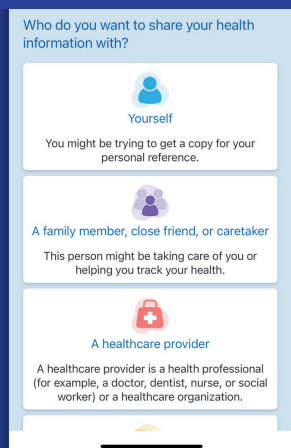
Who do you want to share your health information with?

Yourself

You might be trying to get a copy for your personal reference.

A family member, close friend, or caretaker

This person might be taking care of you or helping you track your health.

A healthcare provider

A healthcare provider is a health professional (for example, a doctor, dentist, nurse, or social worker) or a healthcare organization.